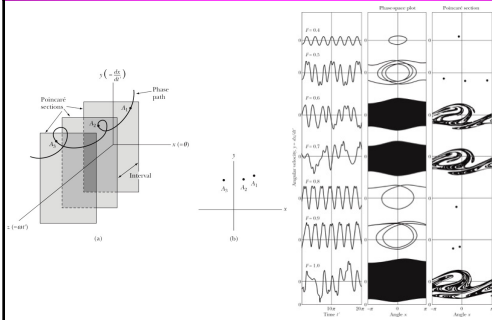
$y\left(=\frac{d\theta}{dt'}\right)$

Phase path

Poincaré sections

$A_1$

$A_2$

$A_3$

$x\ (=\theta)$

Interval

$z\ (=\omega t')$

(a)

$y$

$A_3$ $A_2$ $A_1$

$x$

(b)

Phase-space plot

Poincaré section

$F = 0.4$

$F = 0.5$

$F = 0.6$

$F = 0.7$

$F = 0.8$

$F = 0.9$

$F = 1.0$

Angular velocity $\dot{\theta} = d\theta/dt'$

0

$10\pi$

$20\pi$

Time $t'$

$-\pi$

0

$\pi$

Angle $\theta$

$-\pi$

0

$\pi$

Angle $\theta$